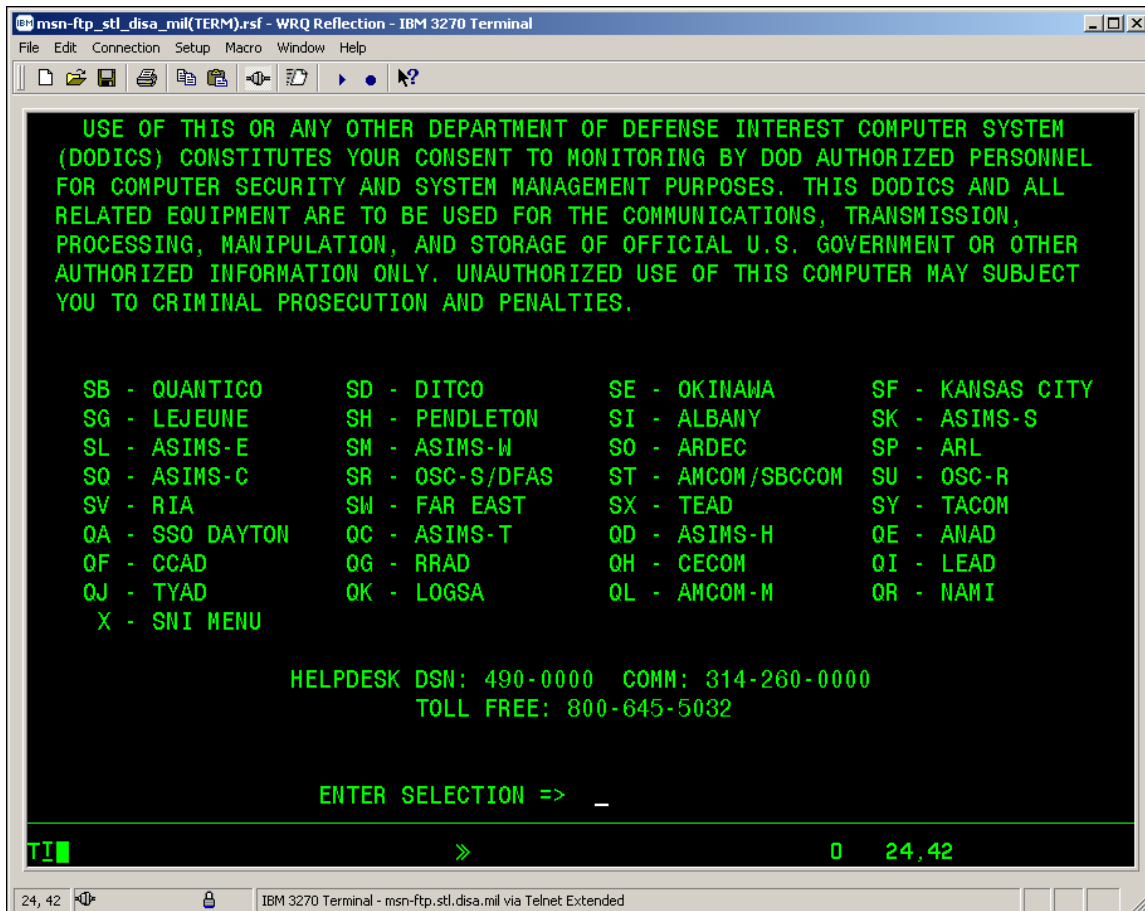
msn-ftp_stl_disa_mil(TERM).rsf - WRQ Reflection - IBM 3270 Terminal

File Edit Connection Setup Macro Window Help

USE OF THIS OR ANY OTHER DEPARTMENT OF DEFENSE INTEREST COMPUTER SYSTEM (DODICS) CONSTITUTES YOUR CONSENT TO MONITORING BY DOD AUTHORIZED PERSONNEL FOR COMPUTER SECURITY AND SYSTEM MANAGEMENT PURPOSES. THIS DODICS AND ALL RELATED EQUIPMENT ARE TO BE USED FOR THE COMMUNICATIONS, TRANSMISSION, PROCESSING, MANIPULATION, AND STORAGE OF OFFICIAL U.S. GOVERNMENT OR OTHER AUTHORIZED INFORMATION ONLY. UNAUTHORIZED USE OF THIS COMPUTER MAY SUBJECT YOU TO CRIMINAL PROSECUTION AND PENALTIES.

SB - QUANTICO
SD - DITCO
SE - OKINAWA
SF - KANSAS CITY
SG - LEJEUNE
SH - PENDLETON
SI - ALBANY
SK - ASIMS-S
SL - ASIMS-E
SM - ASIMS-W
SO - ARDEC
SP - ARL
SQ - ASIMS-C
SR - OSC-S/DFAS
ST - AMCOM/SBCCOM
SU - OSC-R
SV - RIA
SW - FAR EAST
SX - TEAD
SY - TACOM
QA - SSO DAYTON
QC - ASIMS-T
QD - ASIMS-H
QE - ANAD
QF - CCAD
QG - RRAD
QH - CECOM
QI - LEAD
QJ - TYAD
QK - LOGSA
QL - AMCOM-M
QR - NAMI
X - SNI MENU

HELPDESK DSN: 490-0000 COMM: 314-260-0000
TOLL FREE: 800-645-5032

ENTER SELECTION => _

TI » 0 24,42

24, 42 IBM 3270 Terminal - msn-ftp.stl.disa.mil via Telnet Extended